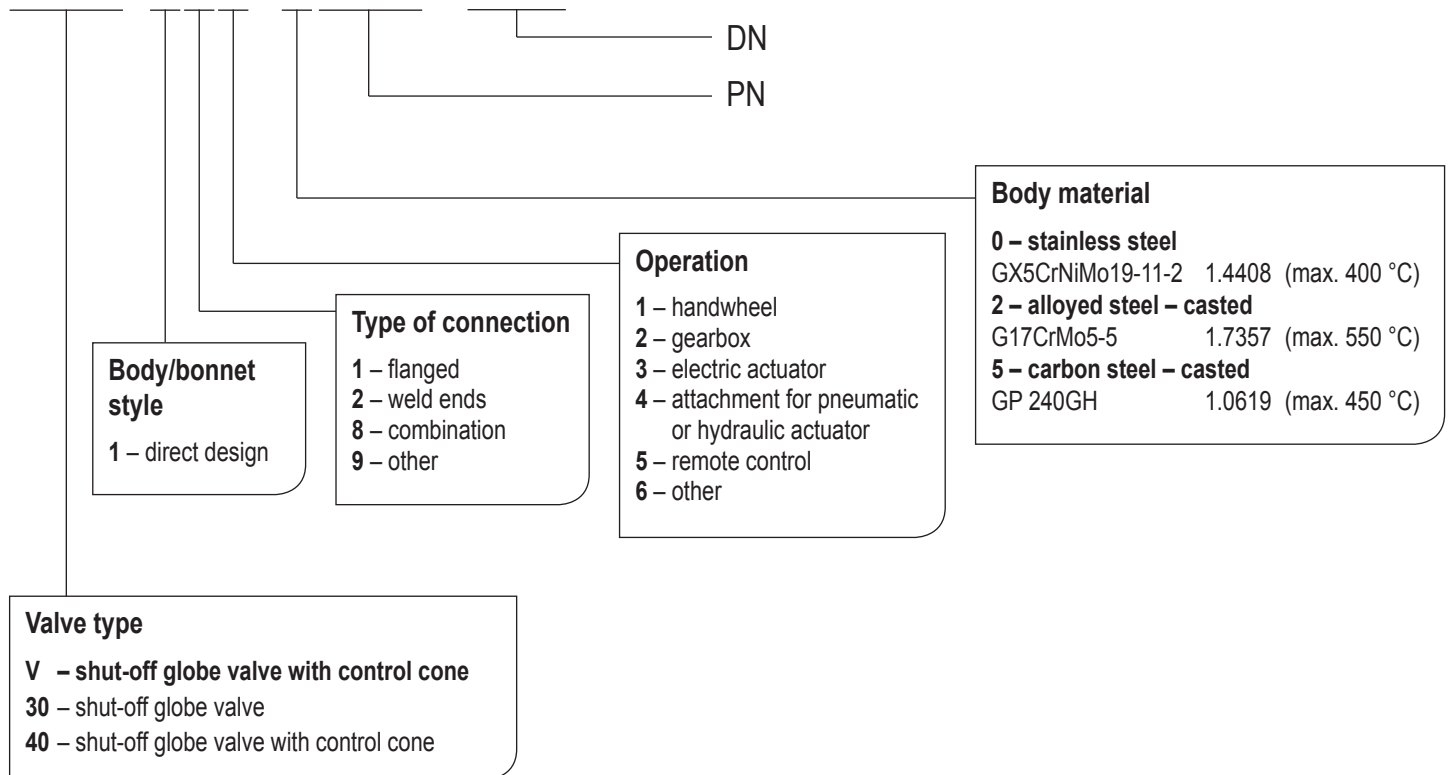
DN

PN

Body material

**0 – stainless steel**
GX5CrNiMo19-11-2 1.4408 (max. 400 °C)
**2 – alloyed steel – casted**
G17CrMo5-5 1.7357 (max. 550 °C)
**5 – carbon steel – casted**
GP 240GH 1.0619 (max. 450 °C)

Operation

**1** – handwheel
**2** – gearbox
**3** – electric actuator
**4** – attachment for pneumatic or hydraulic actuator
**5** – remote control
**6** – other

Type of connection

**1** – flanged
**2** – weld ends
**8** – combination
**9** – other

Body/bonnet style

**1** – direct design

Valve type

**V – shut-off globe valve with control cone**
**30** – shut-off globe valve
**40** – shut-off globe valve with control cone